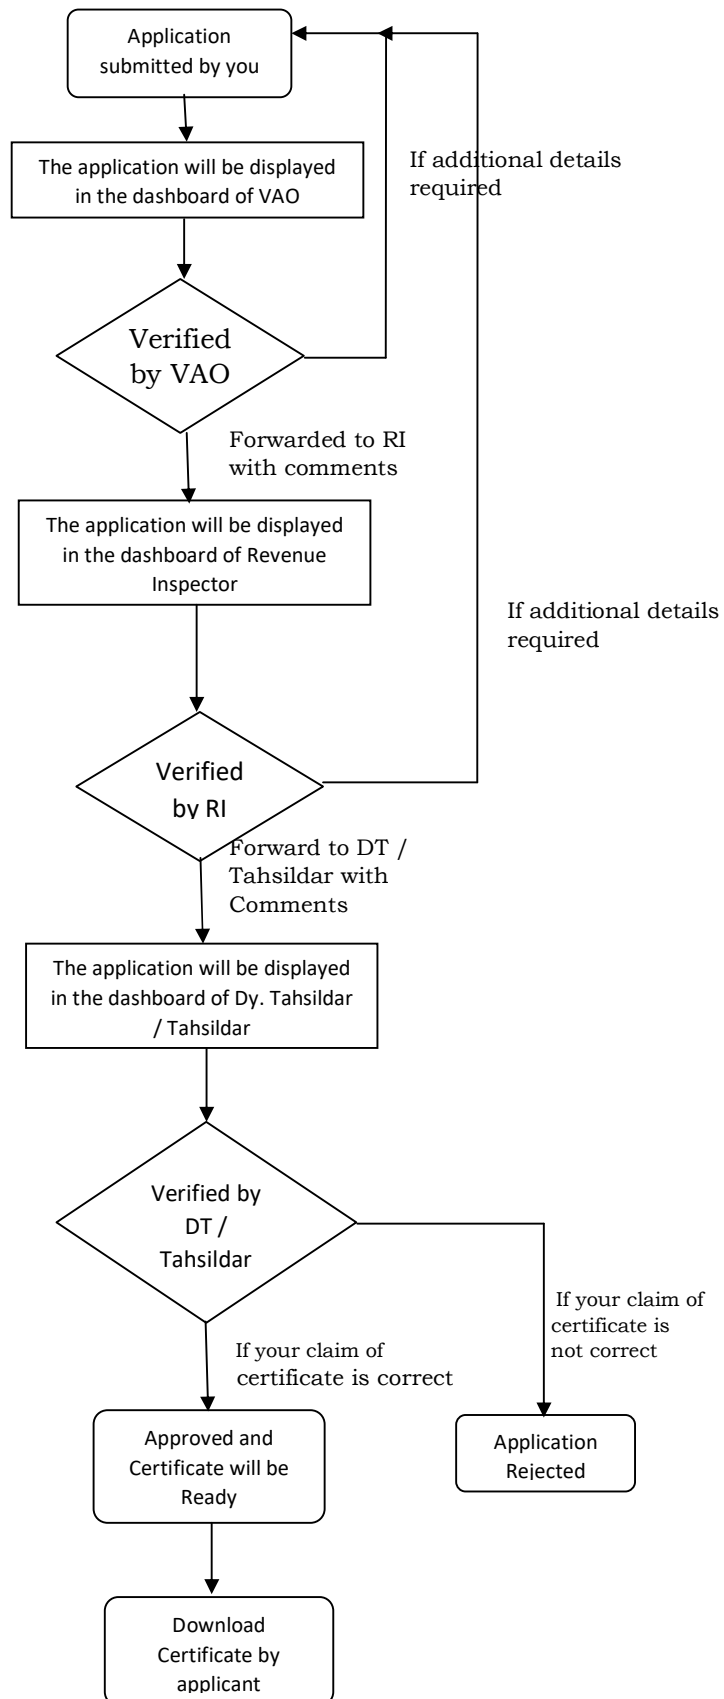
Application submitted by you

The application will be displayed in the dashboard of VAO

If additional details required

Verified by VAO

Forwarded to RI with comments

The application will be displayed in the dashboard of Revenue Inspector

If additional details required

Verified by RI

Forward to DT / Tahsildar with Comments

The application will be displayed in the dashboard of Dy. Tahsildar / Tahsildar

Verified by DT / Tahsildar

If your claim of certificate is not correct

If your claim of certificate is correct

Approved and Certificate will be Ready

Application Rejected

Download Certificate by applicant